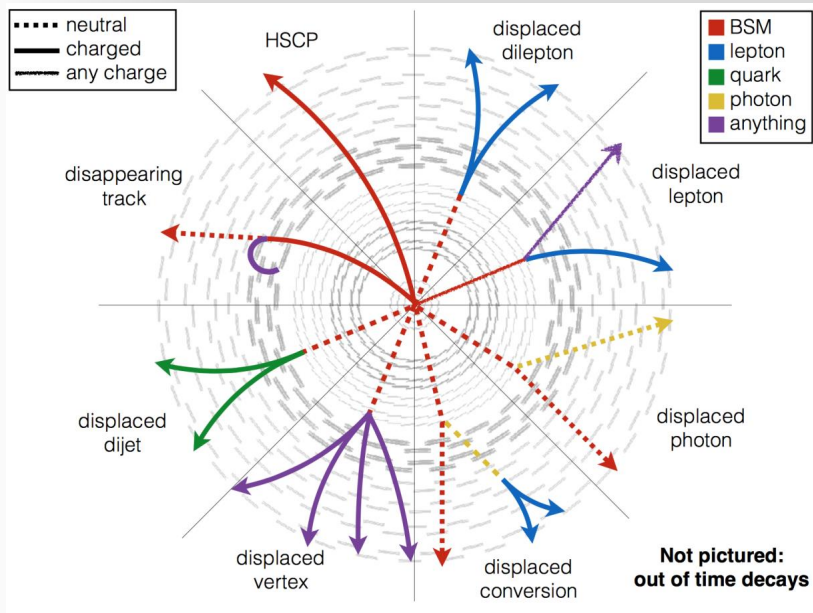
neutral
charged
any charge

BSM
lepton
quark
photon
anything

HSCP

displaced dilepton

disappearing track

displaced lepton

displaced dijet

displaced photon

displaced vertex

displaced conversion

Not pictured: out of time decays